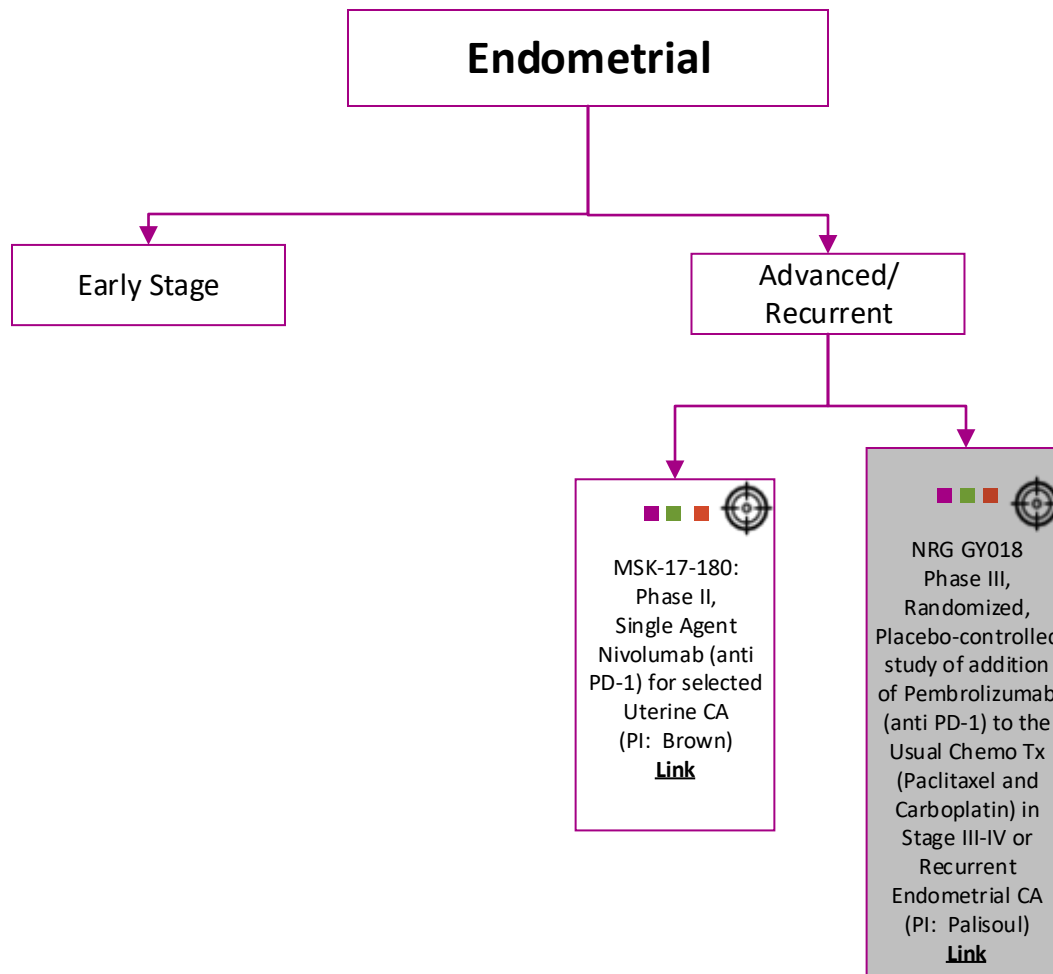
Endometrial

Early Stage

Advanced/ Recurrent

MSK-17-180: Phase II, Single Agent Nivolumab (anti PD-1) for selected Uterine CA (PI: Brown) Link

NRG GY018 Phase III, Randomized, Placebo-controlle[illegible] study of addition of Pembrolizuma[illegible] (anti PD-1) to the Usual Chemo Tx (Paclitaxel and Carboplatin) in Stage III-IV or Recurrent Endometrial CA (PI: Palisoul) Link